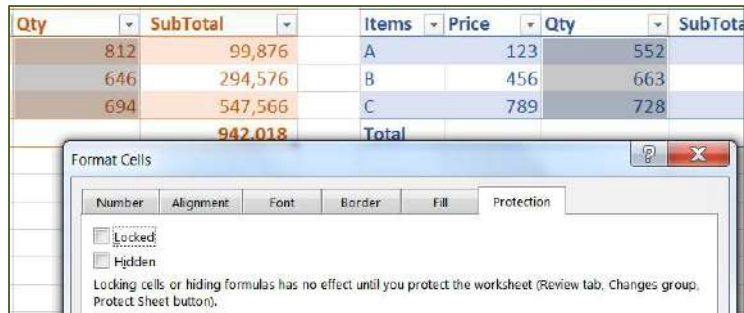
| Qty | SubTotal |
|---|---|
| 812 | 99,876 |
| 646 | 294,576 |
| 694 | 547,566 |
| | 942,018 |

| Items | Price | Qty | SubTota |
|---|---|---|---|
| A | 123 | 552 | |
| B | 456 | 663 | |
| C | 789 | 728 | |
| Total | | | |

Format Cells

?

X

Number Alignment Font Border Fill Protection

Locked

Hidden

Locking cells or hiding formulas has no effect until you protect the worksheet (Review tab, Changes group, Protect Sheet button).